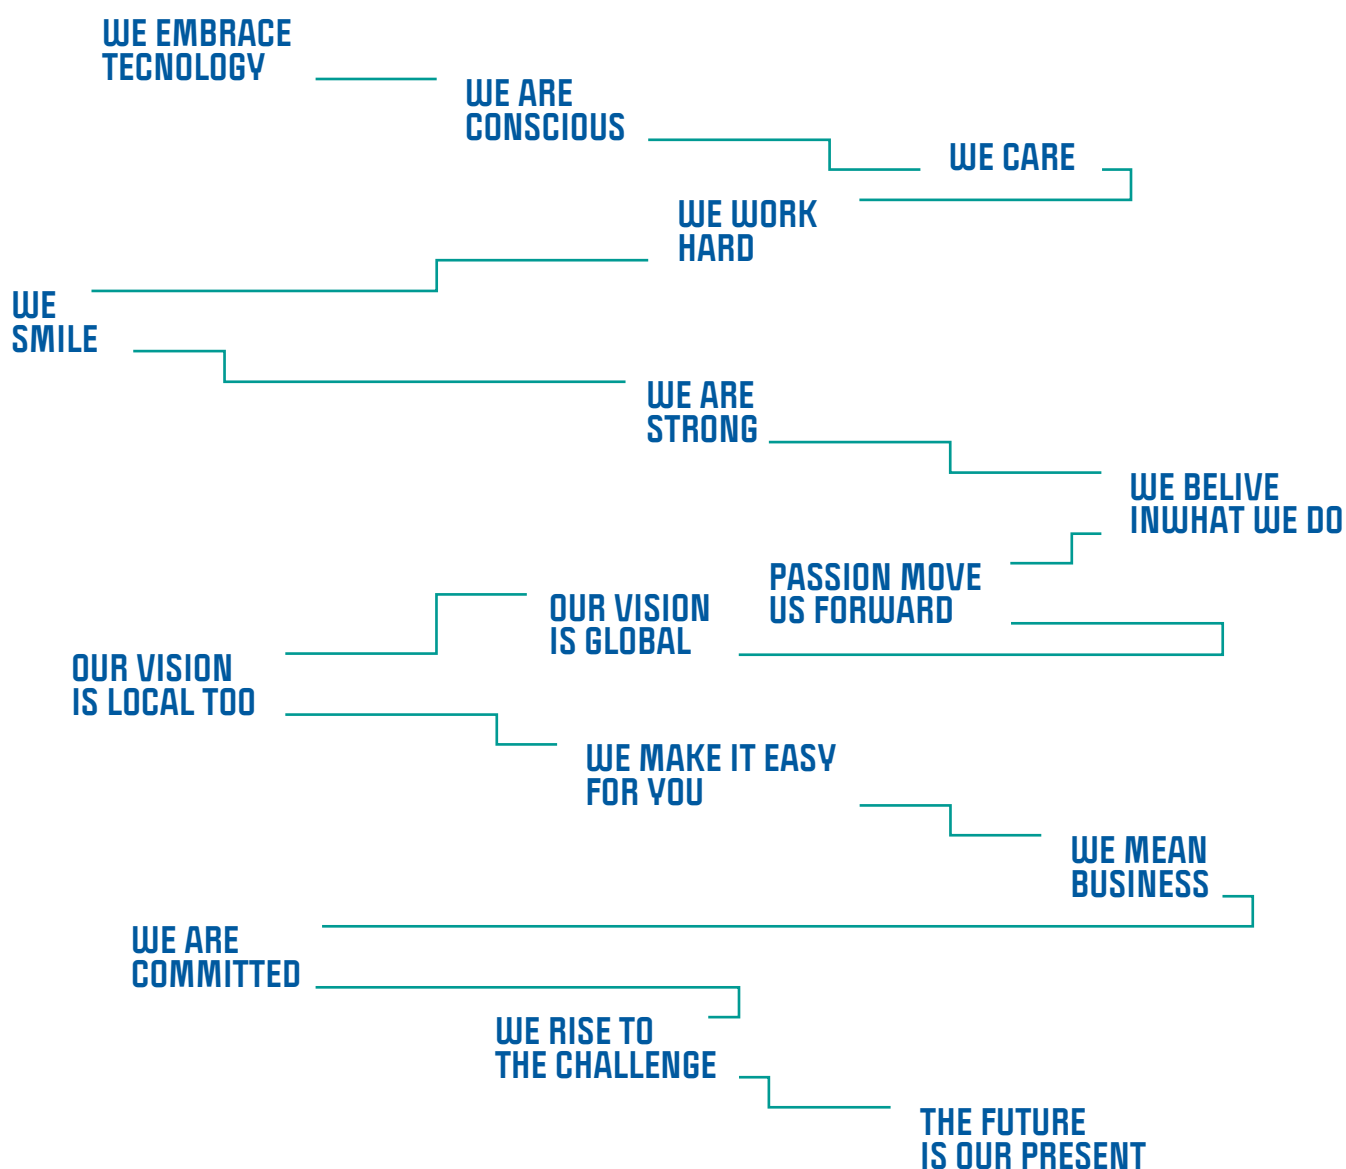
WE EMBRACE TECNOLOGY

WE ARE CONSCIOUS

WE CARE

WE WORK HARD

WE SMILE

WE ARE STRONG

WE BELIVE INWHAT WE DO

PASSION MOVE US FORWARD

OUR VISION IS GLOBAL

OUR VISION IS LOCAL TOO

WE MAKE IT EASY FOR YOU

WE MEAN BUSINESS

WE ARE COMMITTED

WE RISE TO THE CHALLENGE

THE FUTURE IS OUR PRESENT